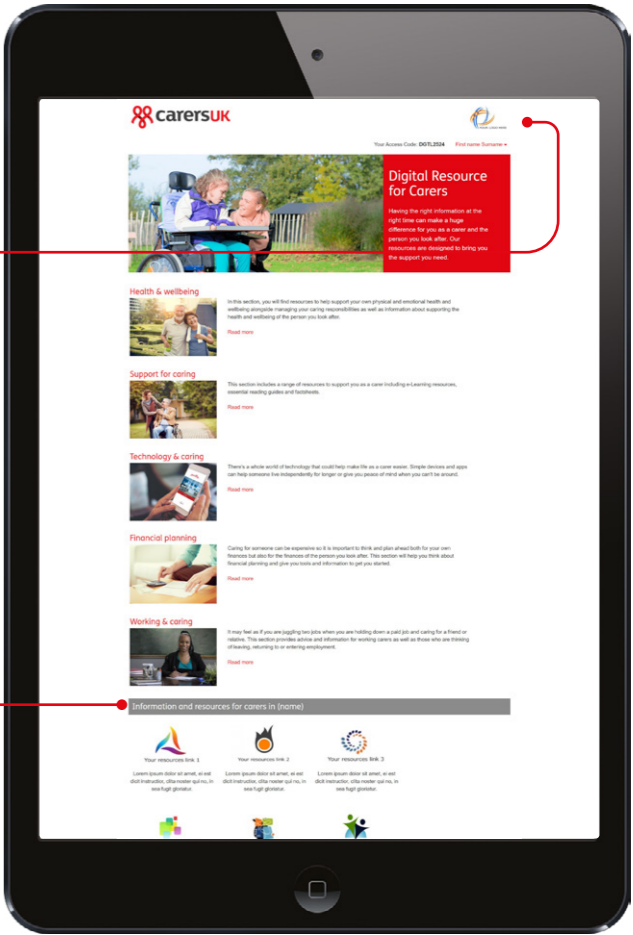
carersUK

Your Access Code: DGTL2524 First name Surname ▾

Digital Resource for Carers

Having the right information at the right time can make a huge difference for you as a carer and the person you look after. Our resources are designed to bring you the support you need.

Health & wellbeing

In this section, you will find resources to help support your own physical and emotional health and wellbeing alongside managing your caring responsibilities as well as information about supporting the health and wellbeing of the person you look after.

Read more

Support for caring

This section includes a range of resources to support you as a carer including e-Learning resources, essential reading guides and factsheets.

Read more

Technology & caring

There's a whole world of technology that could help make life as a carer easier. Simple devices and apps can help someone live independently for longer or give you peace of mind when you can't be around.

Read more

Financial planning

Caring for someone can be expensive so it is important to think and plan ahead both for your own finances but also for the finances of the person you look after. This section will help you think about financial planning and give you tools and information to get you started.

Read more

Working & caring

It may feel as if you are juggling two jobs when you are holding down a paid job and caring for a friend or relative. This section provides advice and information for working carers as well as those who are thinking of leaving, returning to or entering employment.

Read more

Information and resources for carers in (name)

Your resources link 1

Lorem ipsum dolor sit amet, si est dicit instructior, clita noster qui no, in sea fugit gloriatur.

Your resources link 2

Lorem ipsum dolor sit amet, si est dicit instructior, clita noster qui no, in sea fugit gloriatur.

Your resources link 3

Lorem ipsum dolor sit amet, si est dicit instructior, clita noster qui no, in sea fugit gloriatur.